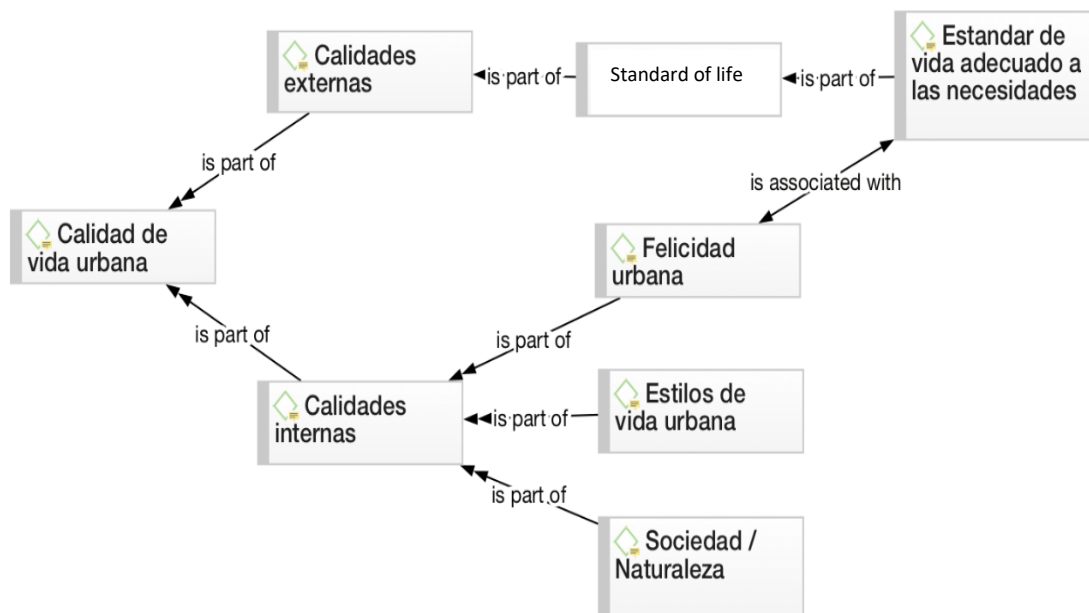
Calidades externas

is part of

Standard of life

is part of

Estandar de vida adecuado a las necesidades

is part of

is associated with

Calidad de vida urbana

Felicidad urbana

is part of

is part of

Calidades internas

is part of

Estilos de vida urbana

is part of

Sociedad / Naturaleza